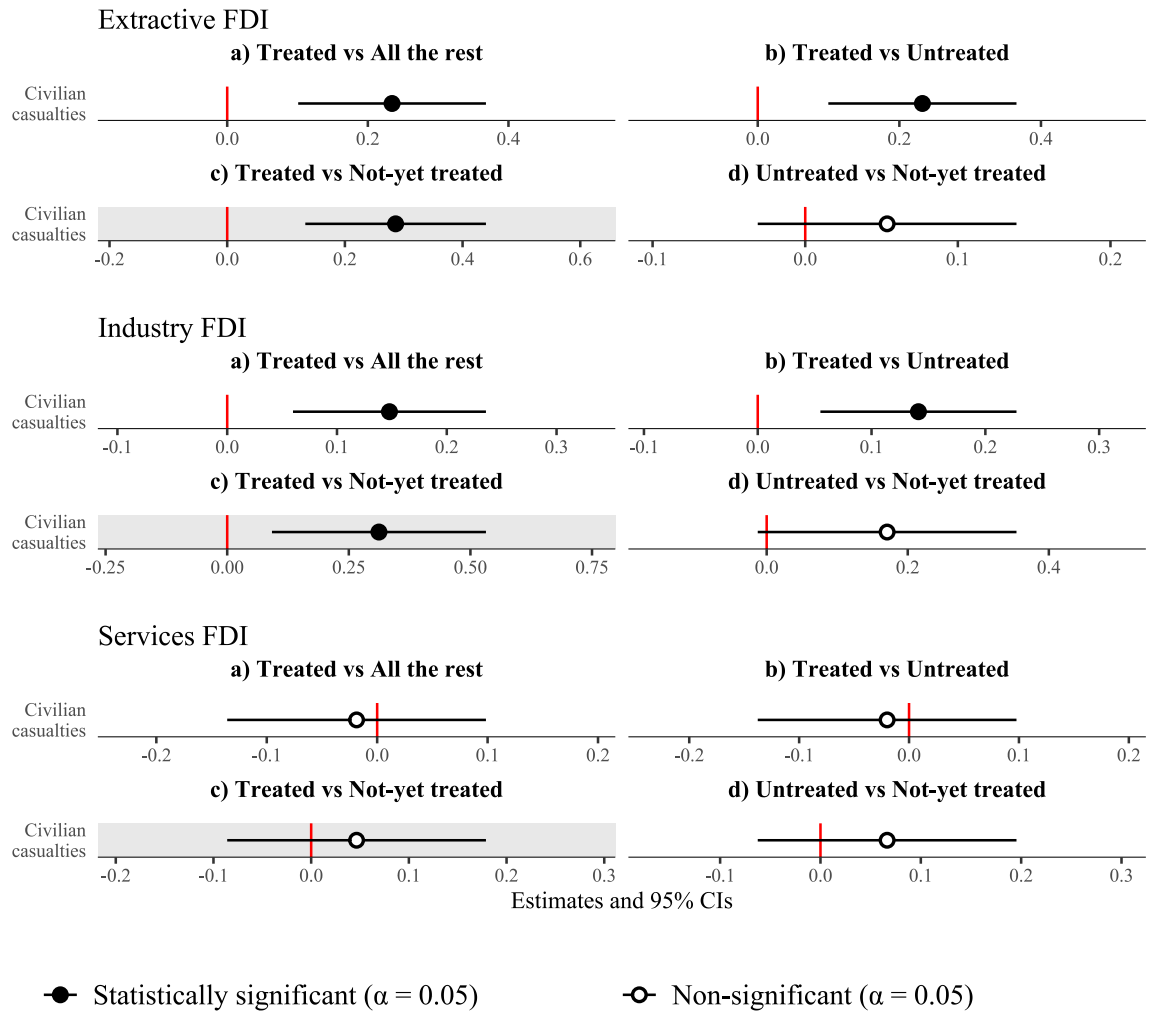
Extractive FDI

a) Treated vs All the rest

Civilian casualties

0.0 0.2 0.4

b) Treated vs Untreated

0.0 0.2 0.4

c) Treated vs Not-yet treated

Civilian casualties

-0.2 0.0 0.2 0.4 0.6

d) Untreated vs Not-yet treated

-0.1 0.0 0.1 0.2

Industry FDI

a) Treated vs All the rest

Civilian casualties

-0.1 0.0 0.1 0.2 0.3

b) Treated vs Untreated

-0.1 0.0 0.1 0.2 0.3

c) Treated vs Not-yet treated

Civilian casualties

-0.25 0.00 0.25 0.50 0.75

d) Untreated vs Not-yet treated

0.0 0.2 0.4

Services FDI

a) Treated vs All the rest

Civilian casualties

-0.2 -0.1 0.0 0.1 0.2

b) Treated vs Untreated

-0.2 -0.1 0.0 0.1 0.2

c) Treated vs Not-yet treated

Civilian casualties

-0.2 -0.1 0.0 0.1 0.2 0.3

d) Untreated vs Not-yet treated

-0.1 0.0 0.1 0.2 0.3

Estimates and 95% CIs

Statistically significant (α = 0.05)

Non-significant (α = 0.05)